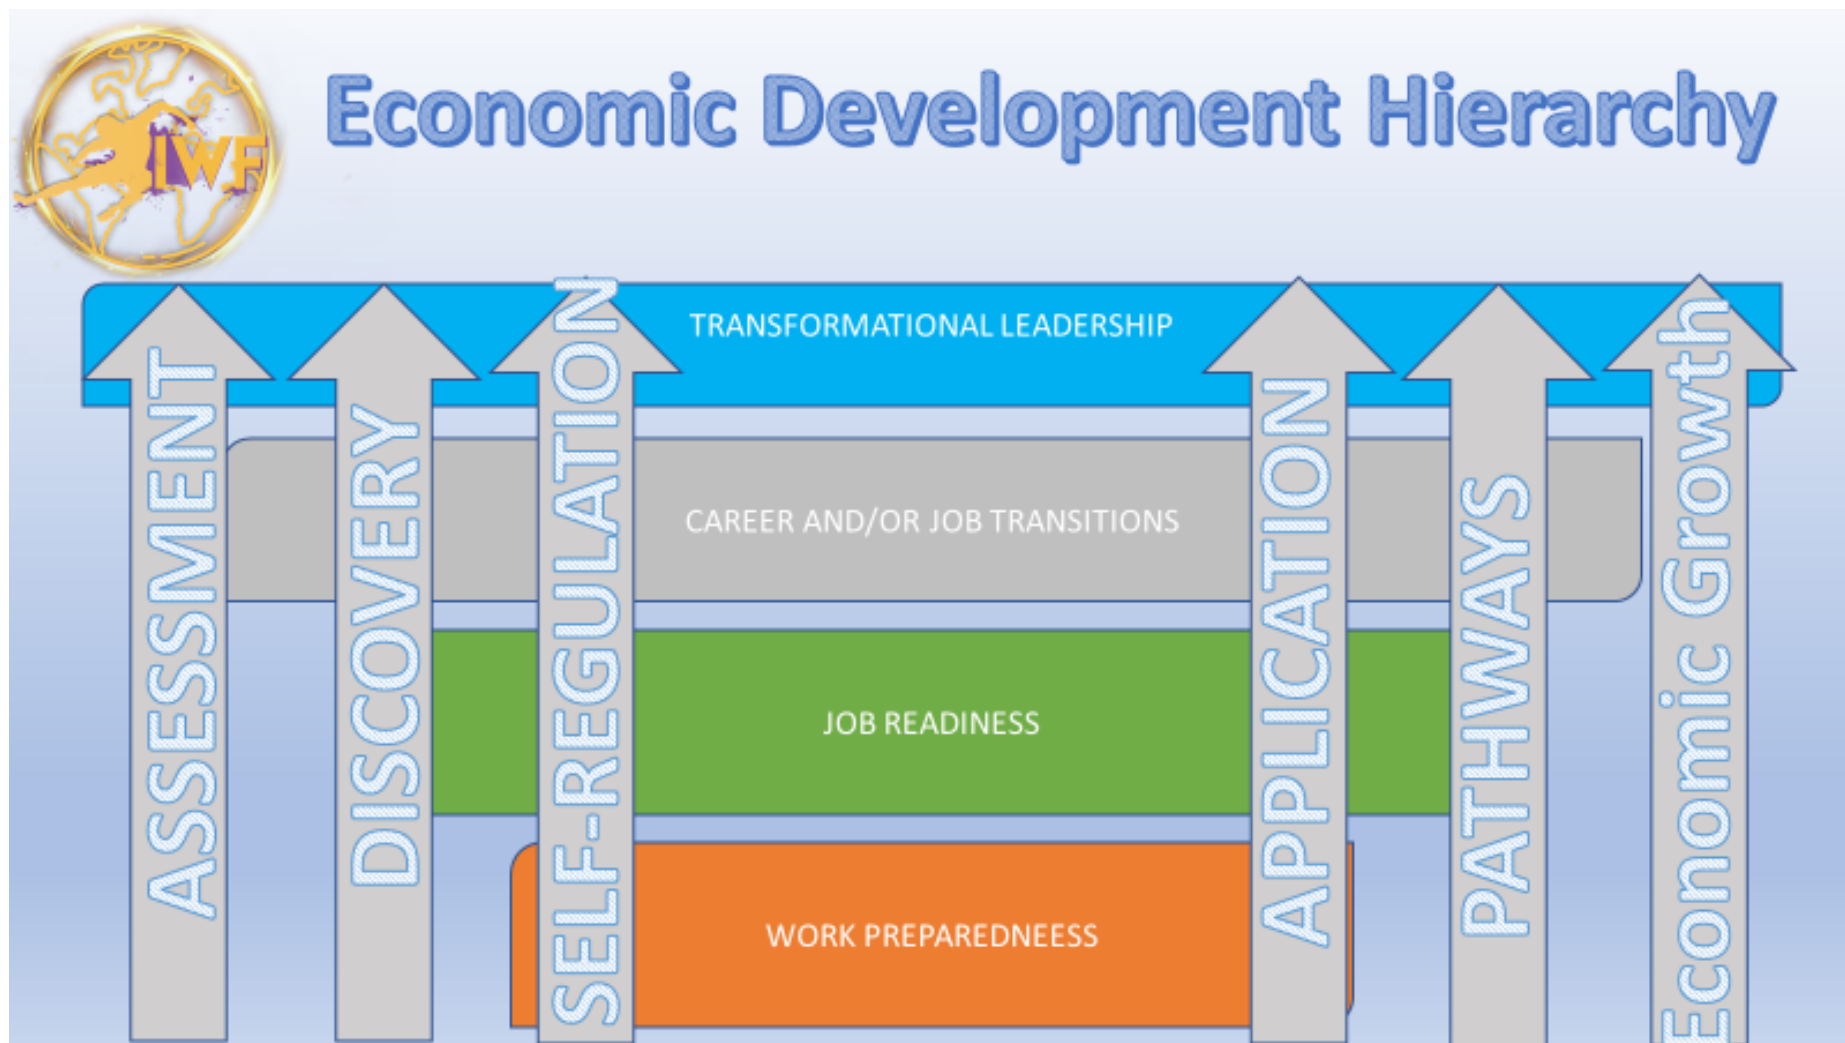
IWF

Economic Development Hierarchy

TRANSFORMATIONAL LEADERSHIP

CAREER AND/OR JOB TRANSITIONS

JOB READINESS

WORK PREPAREDNEESS

ASSESSMENT

DISCOVERY

SELF-REGULATION

APPLICATION

PATHWAYS

Economic Growth